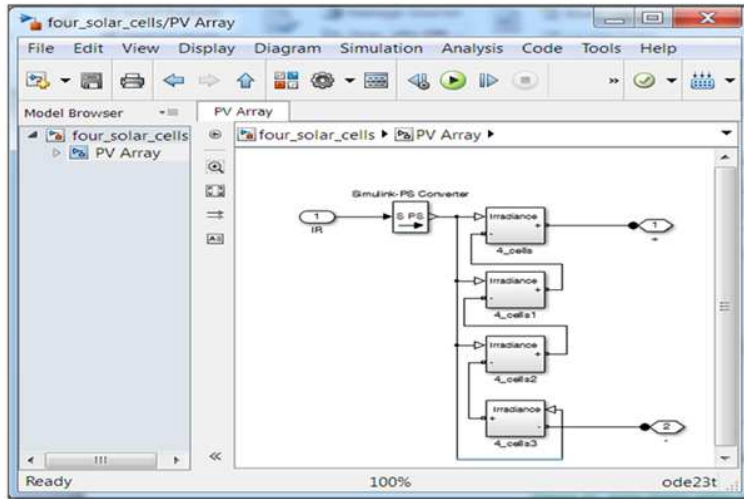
four_solar_cells/PV Array

File Edit View Display Diagram Simulation Analysis Code Tools Help

Model Browser

PV Array

four_solar_cells
PV Array

four_solar_cells ▸ PV Array ▸

Simulink-PS Converter

1
IR

S PS

Irradiance
+
-
4_cells

Irradiance
+
-
4_cells1

Irradiance
+
-
4_cells2

Irradiance
+
-
4_cells3

1
+

2
-

Ready

100%

ode23t